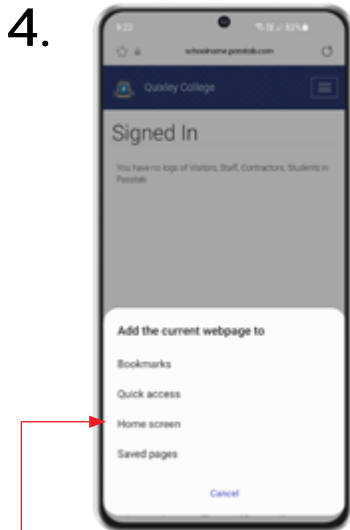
4.

9:22 82%

schoolname.passtab.com

Quixley College

Signed In

You have no logs of Visitors, Staff, Contractors, Students in Passtab

Add the current webpage to

Bookmarks

Quick access

Home screen

Saved pages

Cancel